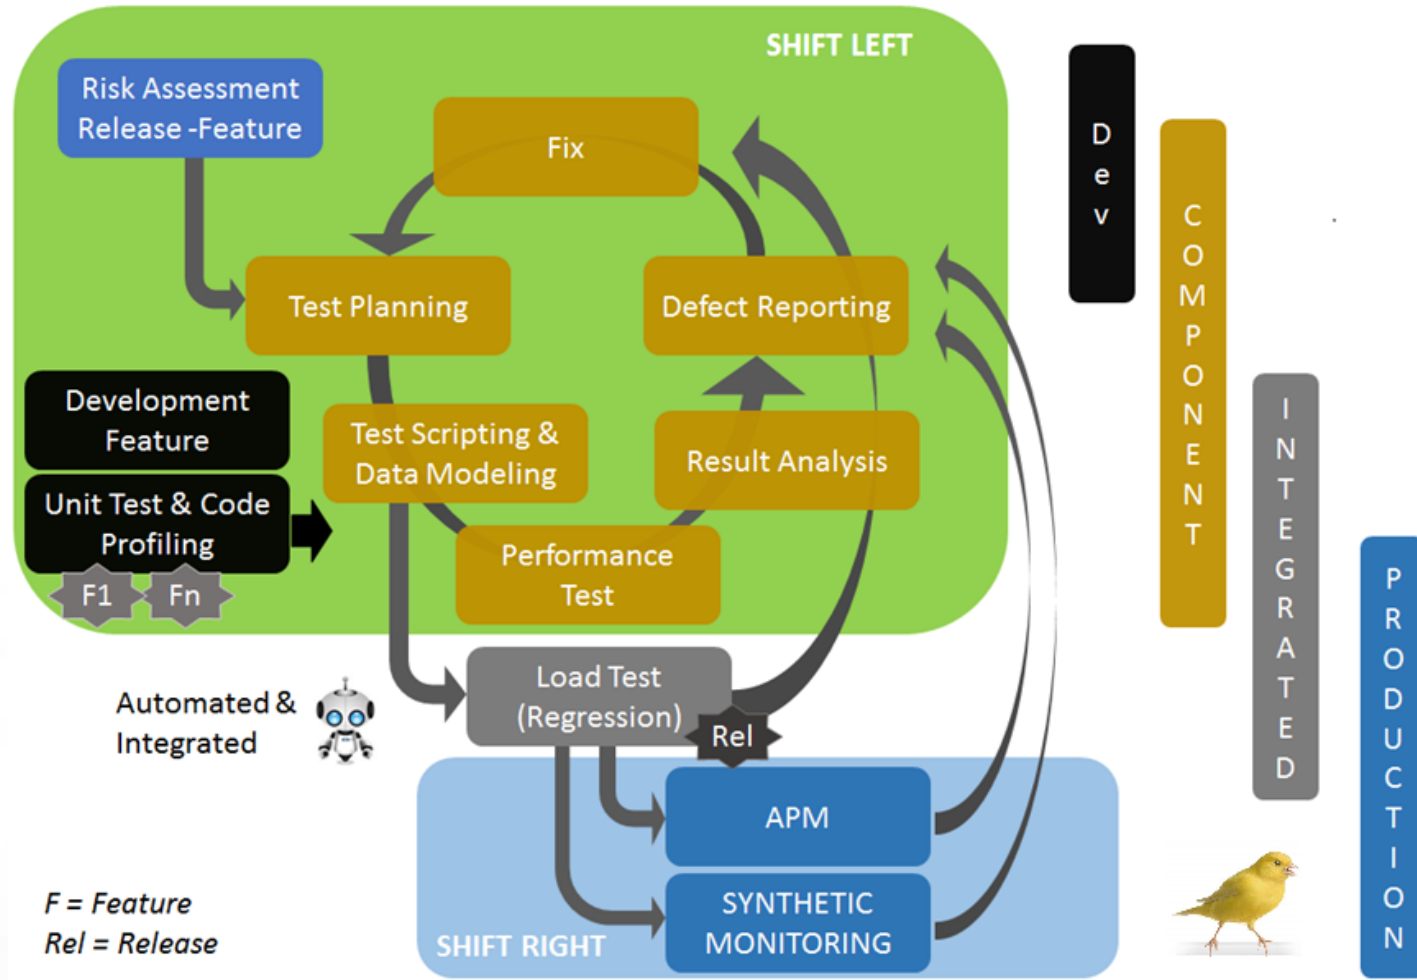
SHIFT LEFT

Risk Assessment Release -Feature

Fix

Test Planning

Defect Reporting

Development Feature

Unit Test & Code Profiling

Test Scripting & Data Modeling

Result Analysis

Performance Test

F1

Fn

Load Test (Regression)

Rel

Automated & Integrated

APM

SYNTHETIC MONITORING

SHIFT RIGHT

F = Feature
Rel = Release

Dev

COMPONENT

INTEGRATED

PRODUCTION